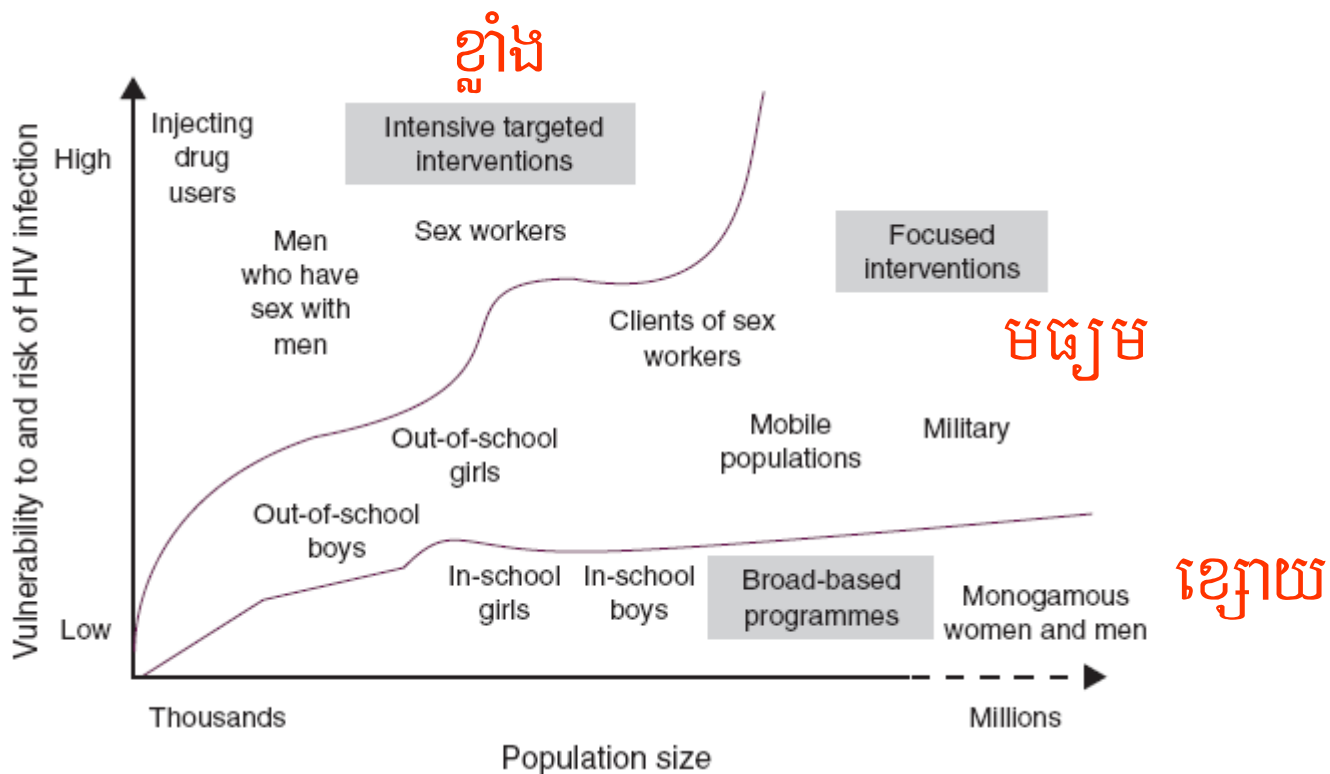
ខ្លាំង

Vulnerability to and risk of HIV infection

High

Low

Injecting drug users

Intensive targeted interventions

Sex workers

Men who have sex with men

Focused interventions

Clients of sex workers

មធ្យម

Out-of-school girls

Mobile populations

Military

Out-of-school boys

In-school girls

In-school boys

Broad-based programmes

Monogamous women and men

ខ្សោយ

Thousands

Millions

Population size